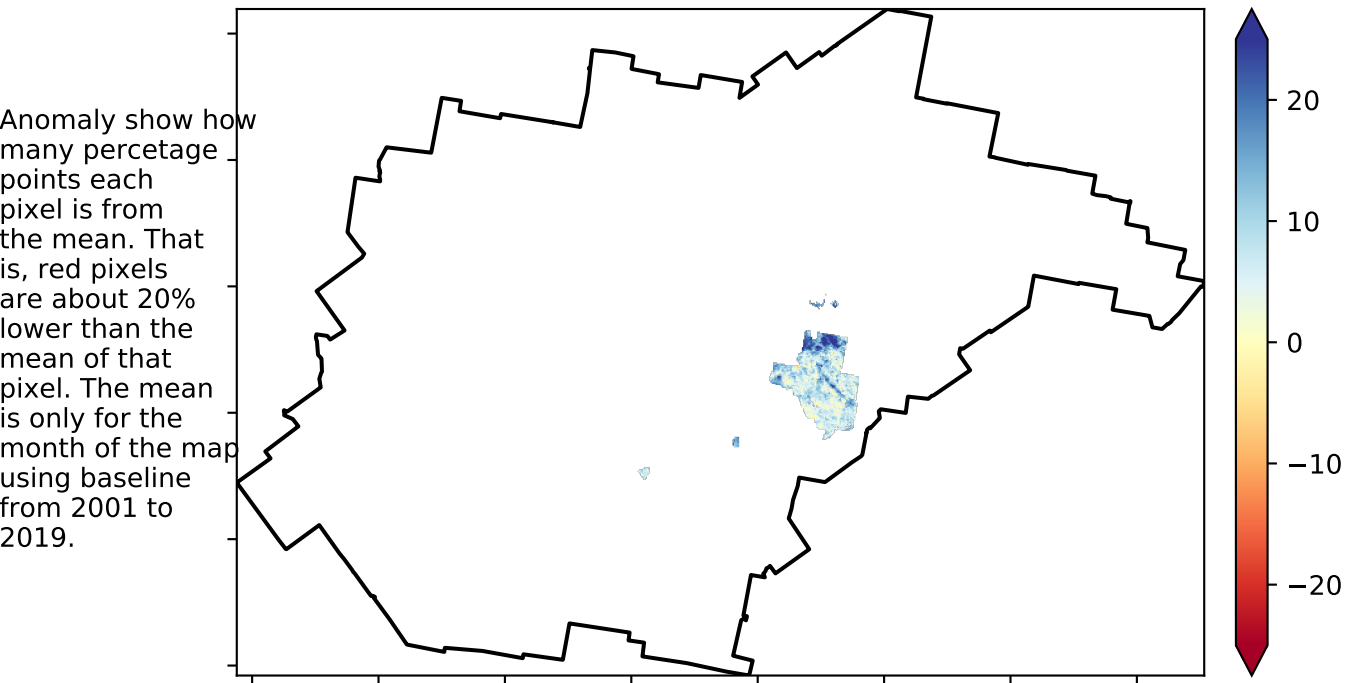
Anomaly show how many percetage points each pixel is from the mean. That is, red pixels are about 20% lower than the mean of that pixel. The mean is only for the month of the map using baseline from 2001 to 2019.

20
10
0
−10
−20